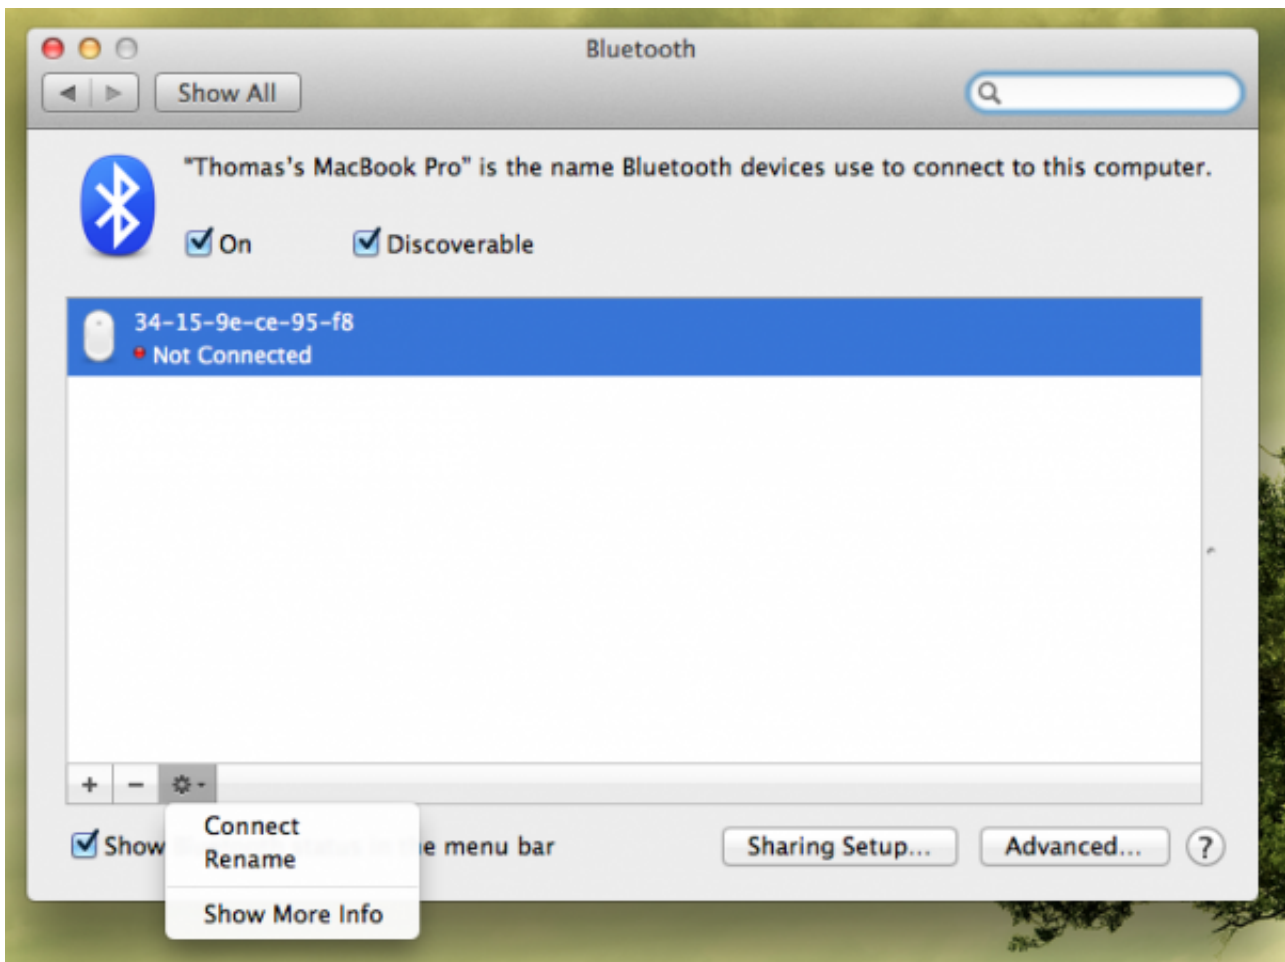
Bluetooth

Show All

"Thomas's MacBook Pro" is the name Bluetooth devices use to connect to this computer.

On

Discoverable

34-15-9e-ce-95-f8

Not Connected

+ −

Show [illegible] e menu bar

Connect
Rename

Show More Info

Sharing Setup...

Advanced...

?